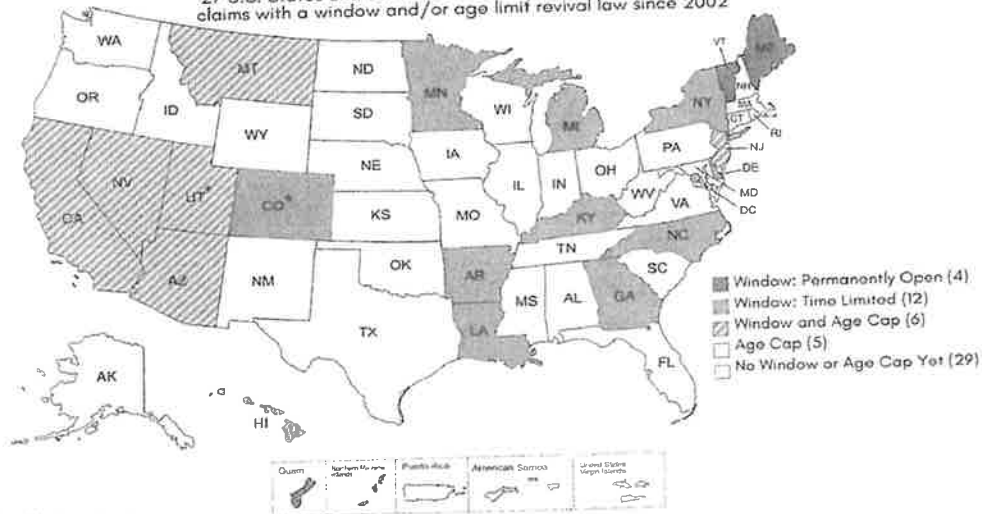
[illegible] claims with a window and/or age limit revival law since 2002

WA
OR
ID
MT
WY
ND
SD
NE
MN
WI
IA
MI
NV
CA
UT*
CO*
KS
MO
IL
IN
OH
PA
NY
VT
ME
NH
MA
CT
RI
NJ
DE
MD
DC
WV
VA
KY
TN
NC
SC
AZ
NM
OK
TX
AR
LA
MS
AL
GA
FL
AK
HI

Window: Permanently Open (4)
Window: Time Limited (12)
Window and Age Cap (6)
Age Cap (5)
No Window or Age Cap Yet (29)

Guam
Northern Mariana Islands
Puerto Rico
American Samoa
United States Virgin Islands